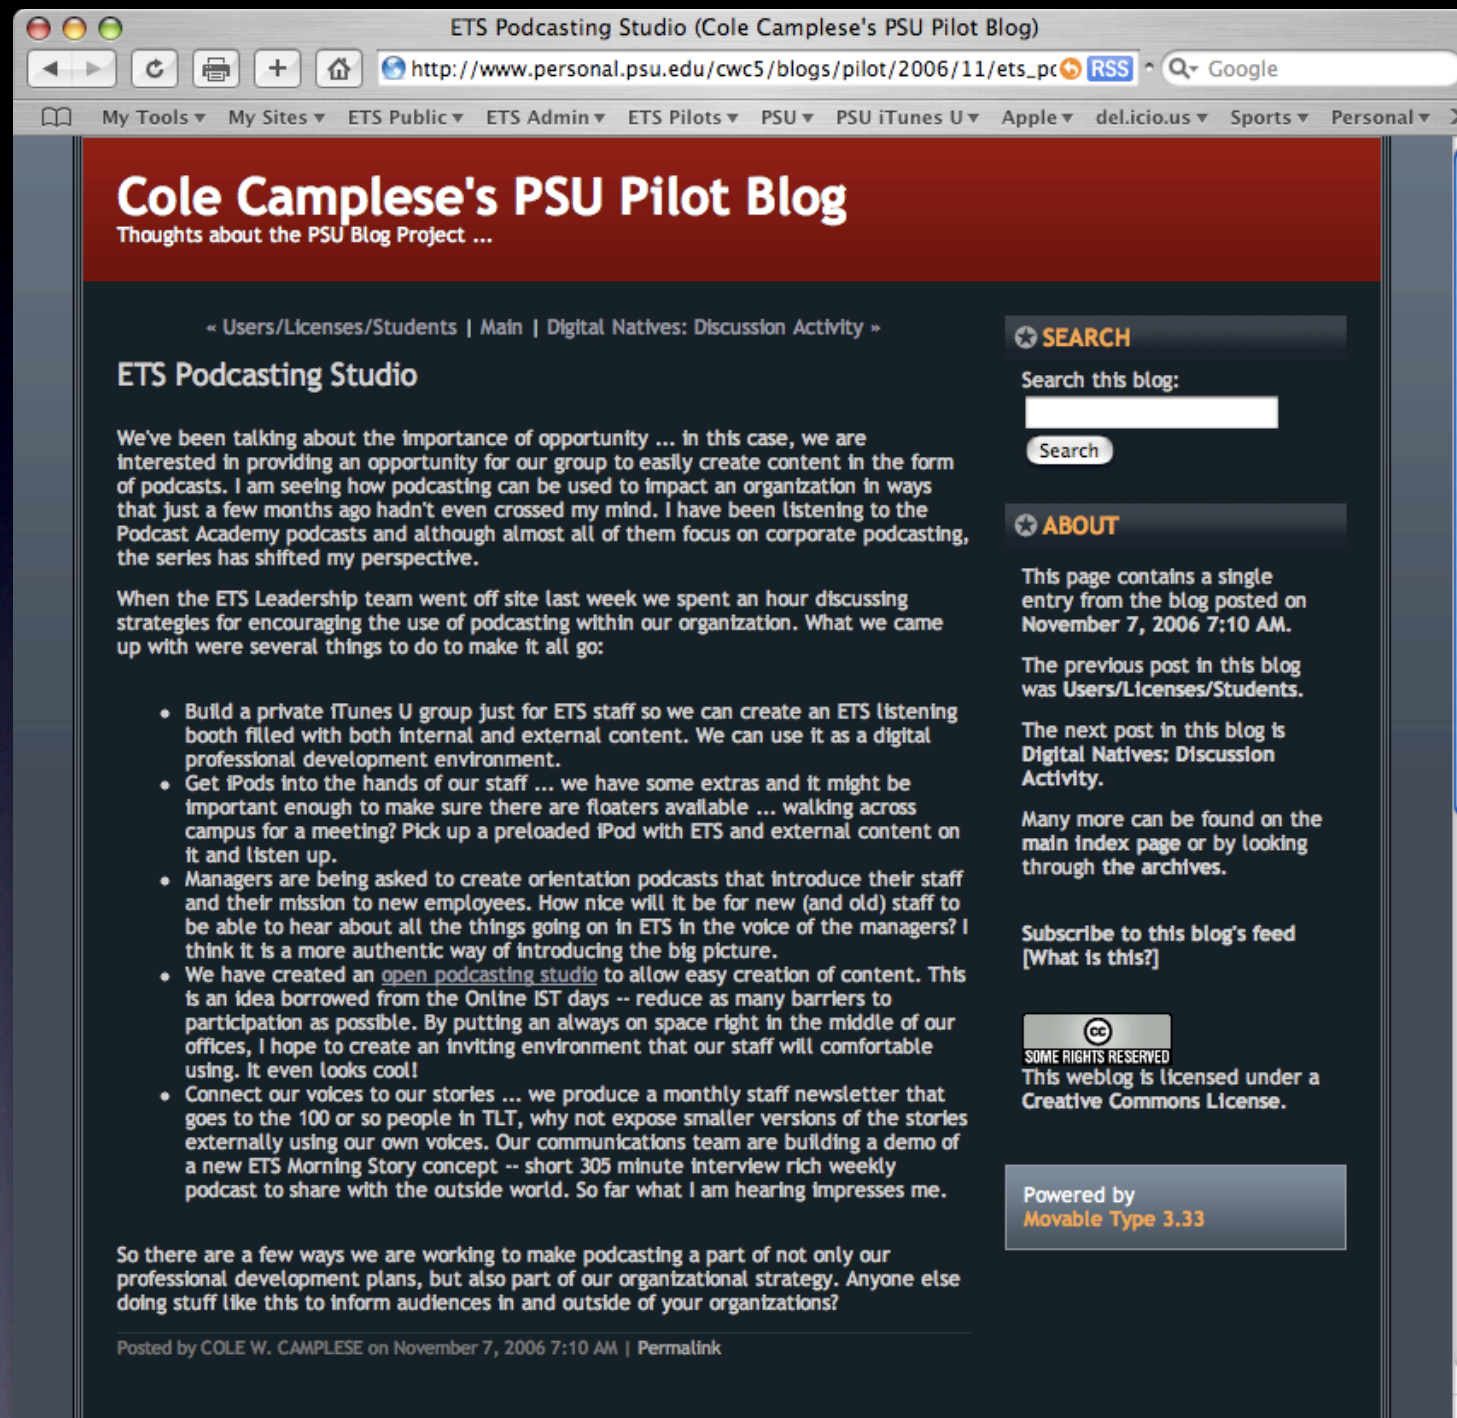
ETS Podcasting Studio (Cole Camplese's PSU Pilot Blog)

http://www.personal.psu.edu/cwc5/blogs/pilot/2006/11/ets_pc RSS Google

My Tools ▾ My Sites ▾ ETS Public ▾ ETS Admin ▾ ETS Pilots ▾ PSU ▾ PSU iTunes U ▾ Apple ▾ del.icio.us ▾ Sports ▾ Personal ▾

Cole Camplese's PSU Pilot Blog
Thoughts about the PSU Blog Project ...

« Users/Licenses/Students | Main | Digital Natives: Discussion Activity »

ETS Podcasting Studio

We've been talking about the importance of opportunity ... in this case, we are interested in providing an opportunity for our group to easily create content in the form of podcasts. I am seeing how podcasting can be used to impact an organization in ways that just a few months ago hadn't even crossed my mind. I have been listening to the Podcast Academy podcasts and although almost all of them focus on corporate podcasting, the series has shifted my perspective.

When the ETS Leadership team went off site last week we spent an hour discussing strategies for encouraging the use of podcasting within our organization. What we came up with were several things to do to make it all go:

- Build a private iTunes U group just for ETS staff so we can create an ETS listening booth filled with both internal and external content. We can use it as a digital professional development environment.
- Get iPods into the hands of our staff ... we have some extras and it might be important enough to make sure there are floaters available ... walking across campus for a meeting? Pick up a preloaded iPod with ETS and external content on it and listen up.
- Managers are being asked to create orientation podcasts that introduce their staff and their mission to new employees. How nice will it be for new (and old) staff to be able to hear about all the things going on in ETS in the voice of the managers? I think it is a more authentic way of introducing the big picture.
- We have created an open podcasting studio to allow easy creation of content. This is an idea borrowed from the Online IST days -- reduce as many barriers to participation as possible. By putting an always on space right in the middle of our offices, I hope to create an inviting environment that our staff will comfortable using. It even looks cool!
- Connect our voices to our stories ... we produce a monthly staff newsletter that goes to the 100 or so people in TLT, why not expose smaller versions of the stories externally using our own voices. Our communications team are building a demo of a new ETS Morning Story concept -- short 305 minute interview rich weekly podcast to share with the outside world. So far what I am hearing impresses me.

So there are a few ways we are working to make podcasting a part of not only our professional development plans, but also part of our organizational strategy. Anyone else doing stuff like this to inform audiences in and outside of your organizations?

Posted by COLE W. CAMPLESE on November 7, 2006 7:10 AM | Permalink

SEARCH
Search this blog:
Search

ABOUT
This page contains a single entry from the blog posted on November 7, 2006 7:10 AM.

The previous post in this blog was Users/Licenses/Students.

The next post in this blog is Digital Natives: Discussion Activity.

Many more can be found on the main index page or by looking through the archives.

Subscribe to this blog's feed [What is this?]

SOME RIGHTS RESERVED
This weblog is licensed under a Creative Commons License.

Powered by
Movable Type 3.33